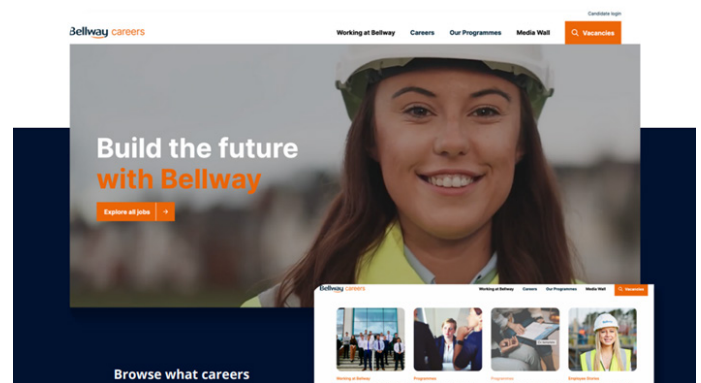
Candidate login

Bellway careers

Working at Bellway Careers Our Programmes Media Wall

Vacancies

Build the future with Bellway

Explore all jobs

Bellway careers

Working at Bellway Careers Our Programmes Media Wall

Vacancies

Working at Bellway

Programmes

Programmes

Employee Stories

Browse what careers